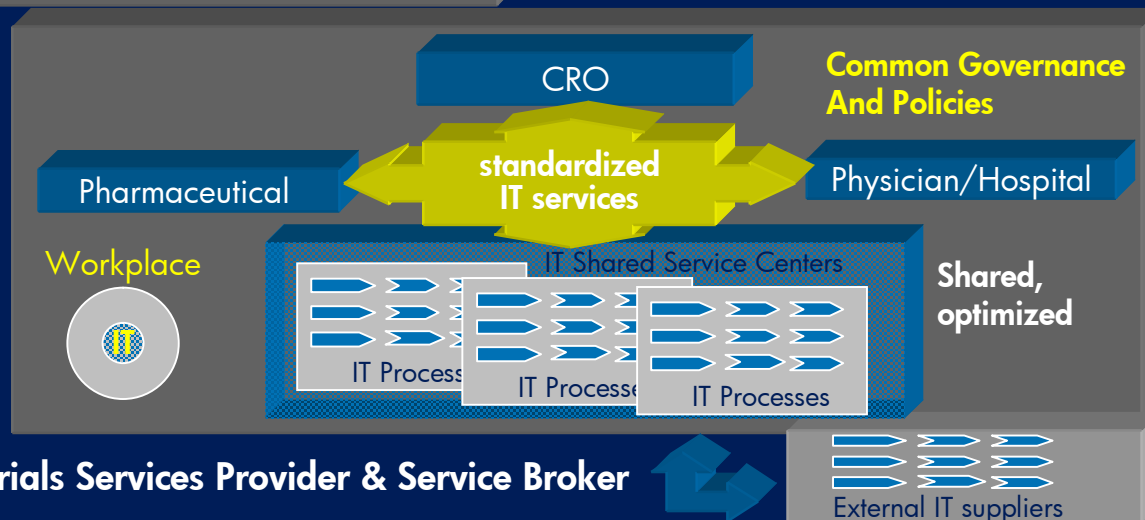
CRO

Common Governance And Policies

standardized IT services

Pharmaceutical

Physician/Hospital

Workplace

IT

IT Shared Service Centers

Shared, optimized

IT Process

IT Processe

IT Processes

rials Services Provider & Service Broker

External IT suppliers